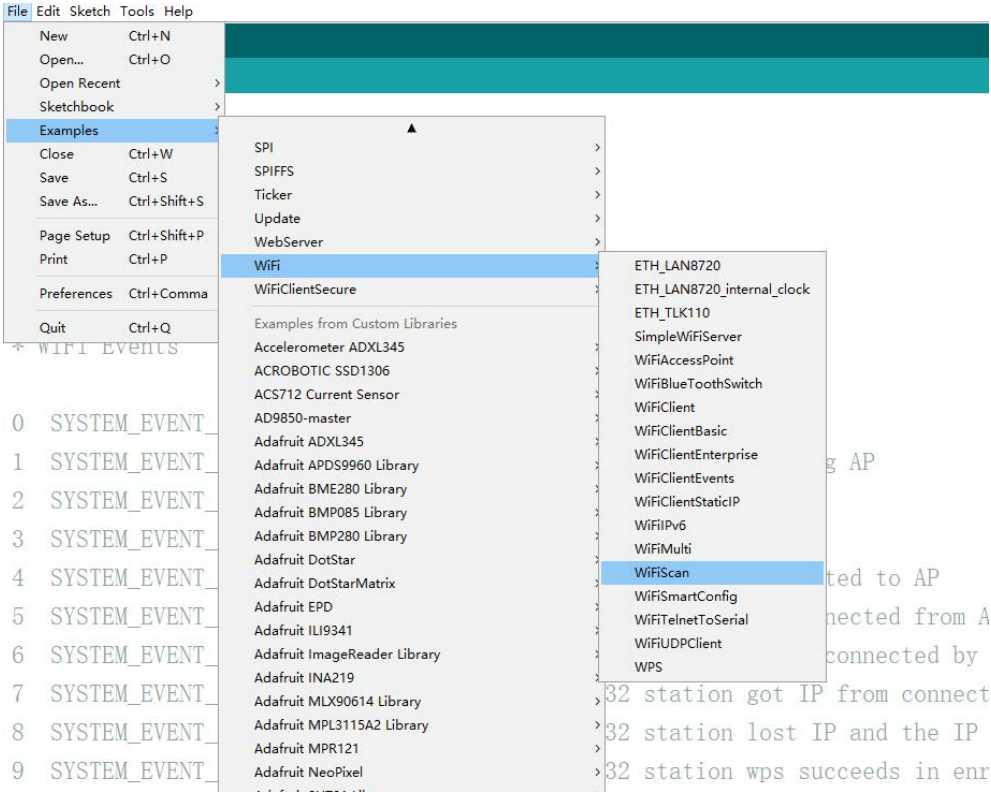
File Edit Sketch Tools Help

New Ctrl+N
Open... Ctrl+O
Open Recent
Sketchbook
Examples
Close Ctrl+W
Save Ctrl+S
Save As... Ctrl+Shift+S
Page Setup Ctrl+Shift+P
Print Ctrl+P
Preferences Ctrl+Comma
Quit Ctrl+Q

SPI
SPIFFS
Ticker
Update
WebServer
WiFi
WiFiClientSecure
Examples from Custom Libraries
Accelerometer ADXL345
ACROBOTIC SSD1306
ACS712 Current Sensor
AD9850-master
Adafruit ADXL345
Adafruit APDS9960 Library
Adafruit BME280 Library
Adafruit BMP085 Library
Adafruit BMP280 Library
Adafruit DotStar
Adafruit DotStarMatrix
Adafruit EPD
Adafruit ILI9341
Adafruit ImageReader Library
Adafruit INA219
Adafruit MLX90614 Library
Adafruit MPL3115A2 Library
Adafruit MPR121
Adafruit NeoPixel

ETH_LAN8720
ETH_LAN8720_internal_clock
ETH_TLK110
SimpleWiFiServer
WiFiAccessPoint
WiFiBlueToothSwitch
WiFiClient
WiFiClientBasic
WiFiClientEnterprise
WiFiClientEvents
WiFiClientStaticIP
WiFiIPv6
WiFiMulti
WiFiScan
WiFiSmartConfig
WiFiTelnetToSerial
WiFiUDPClient
WPS

* WiFi Events

0 SYSTEM_EVENT_
1 SYSTEM_EVENT_ g AP
2 SYSTEM_EVENT_
3 SYSTEM_EVENT_
4 SYSTEM_EVENT_ ted to AP
5 SYSTEM_EVENT_ nected from A
6 SYSTEM_EVENT_ connected by
7 SYSTEM_EVENT_ 32 station got IP from connect
8 SYSTEM_EVENT_ 32 station lost IP and the IP
9 SYSTEM_EVENT_ 32 station wps succeeds in enr